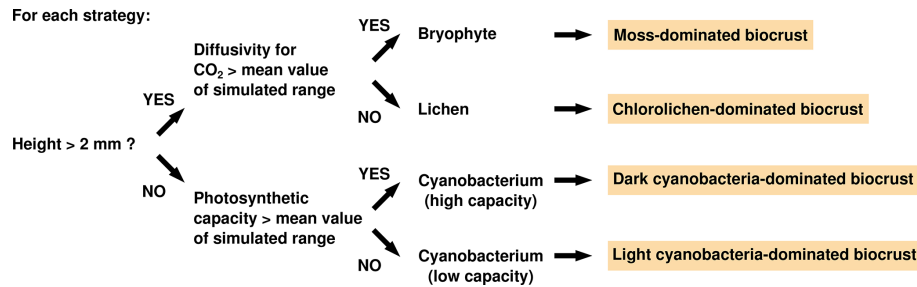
For each strategy:

Height > 2 mm ?

YES

Diffusivity for $CO_2$ > mean value of simulated range

YES

Bryophyte

Moss-dominated biocrust

NO

Lichen

Chlorolichen-dominated biocrust

NO

Photosynthetic capacity > mean value of simulated range

YES

Cyanobacterium (high capacity)

Dark cyanobacteria-dominated biocrust

NO

Cyanobacterium (low capacity)

Light cyanobacteria-dominated biocrust